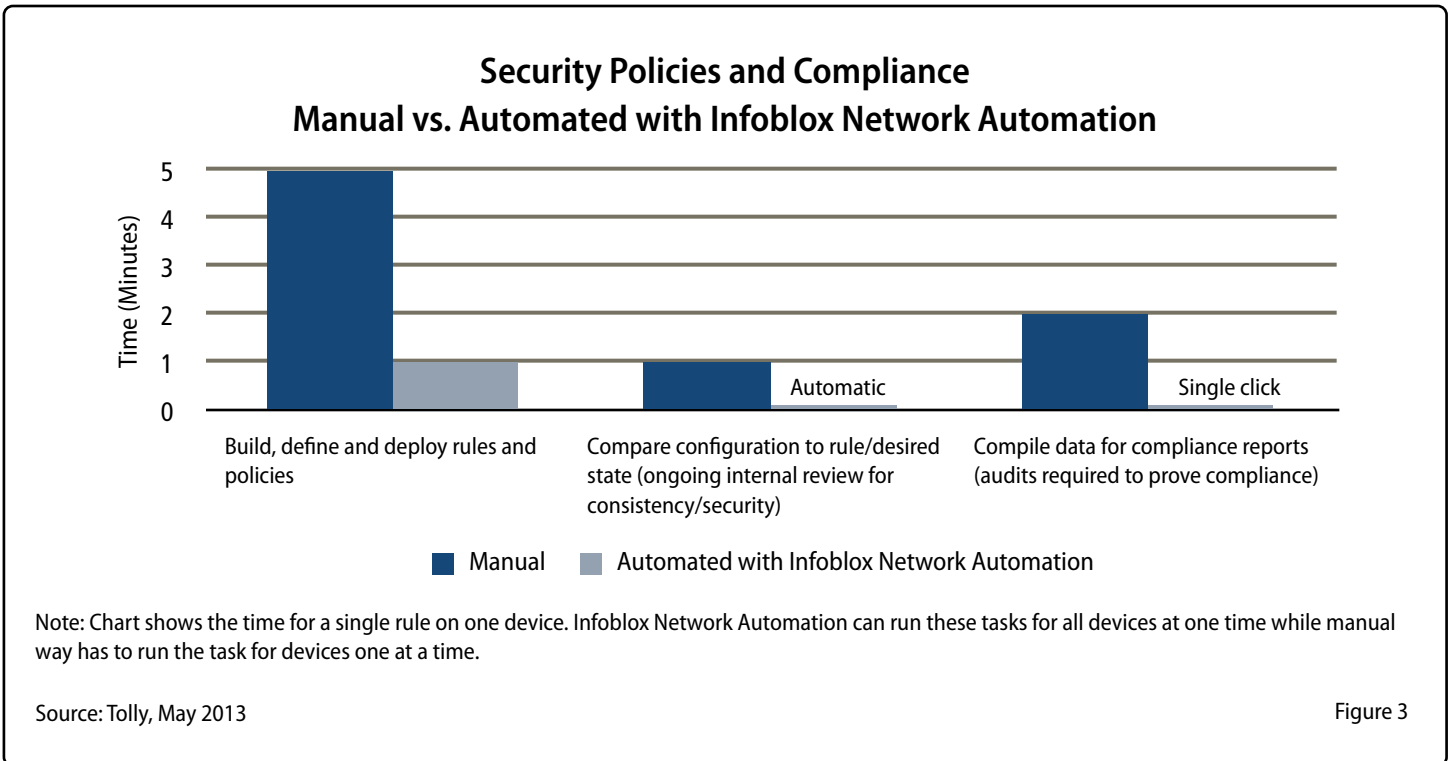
Security Policies and Compliance
Manual vs. Automated with Infoblox Network Automation

Time (Minutes)

5
4
3
2
1
0

Automatic
Single click

Build, define and deploy rules and policies

Compare configuration to rule/desired state (ongoing internal review for consistency/security)

Compile data for compliance reports (audits required to prove compliance)

Manual
Automated with Infoblox Network Automation

Note: Chart shows the time for a single rule on one device. Infoblox Network Automation can run these tasks for all devices at one time while manual way has to run the task for devices one at a time.

Source: Tolly, May 2013

Figure 3